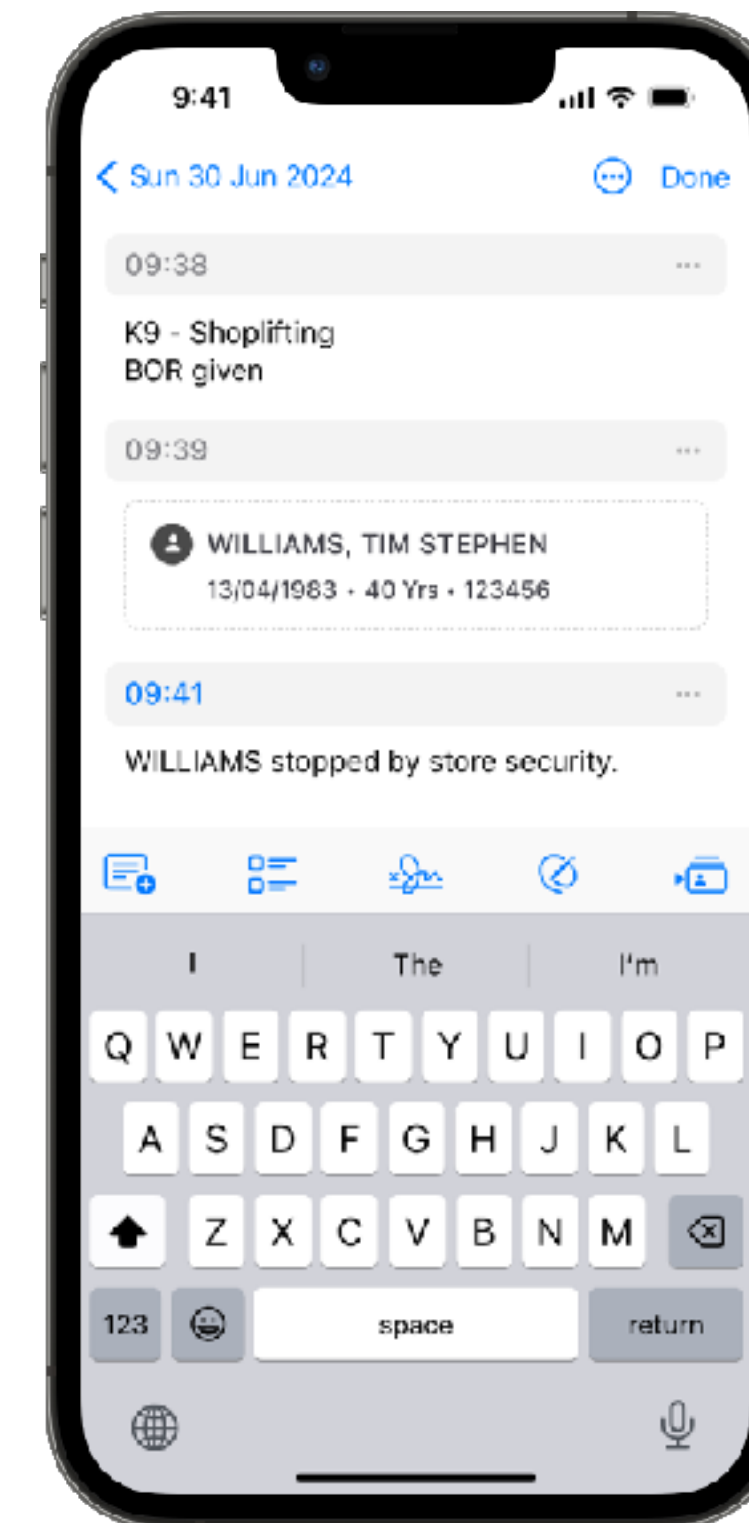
9:41

< Sun 30 Jun 2024 Done

09:38 ···

K9 - Shoplifting
BOR given

09:39 ···

WILLIAMS, TIM STEPHEN
13/04/1983 • 40 Yrs • 123456

09:41 ···

WILLIAMS stopped by store security.

I The I'm

Q W E R T Y U I O P
A S D F G H J K L
Z X C V B N M
123 space return